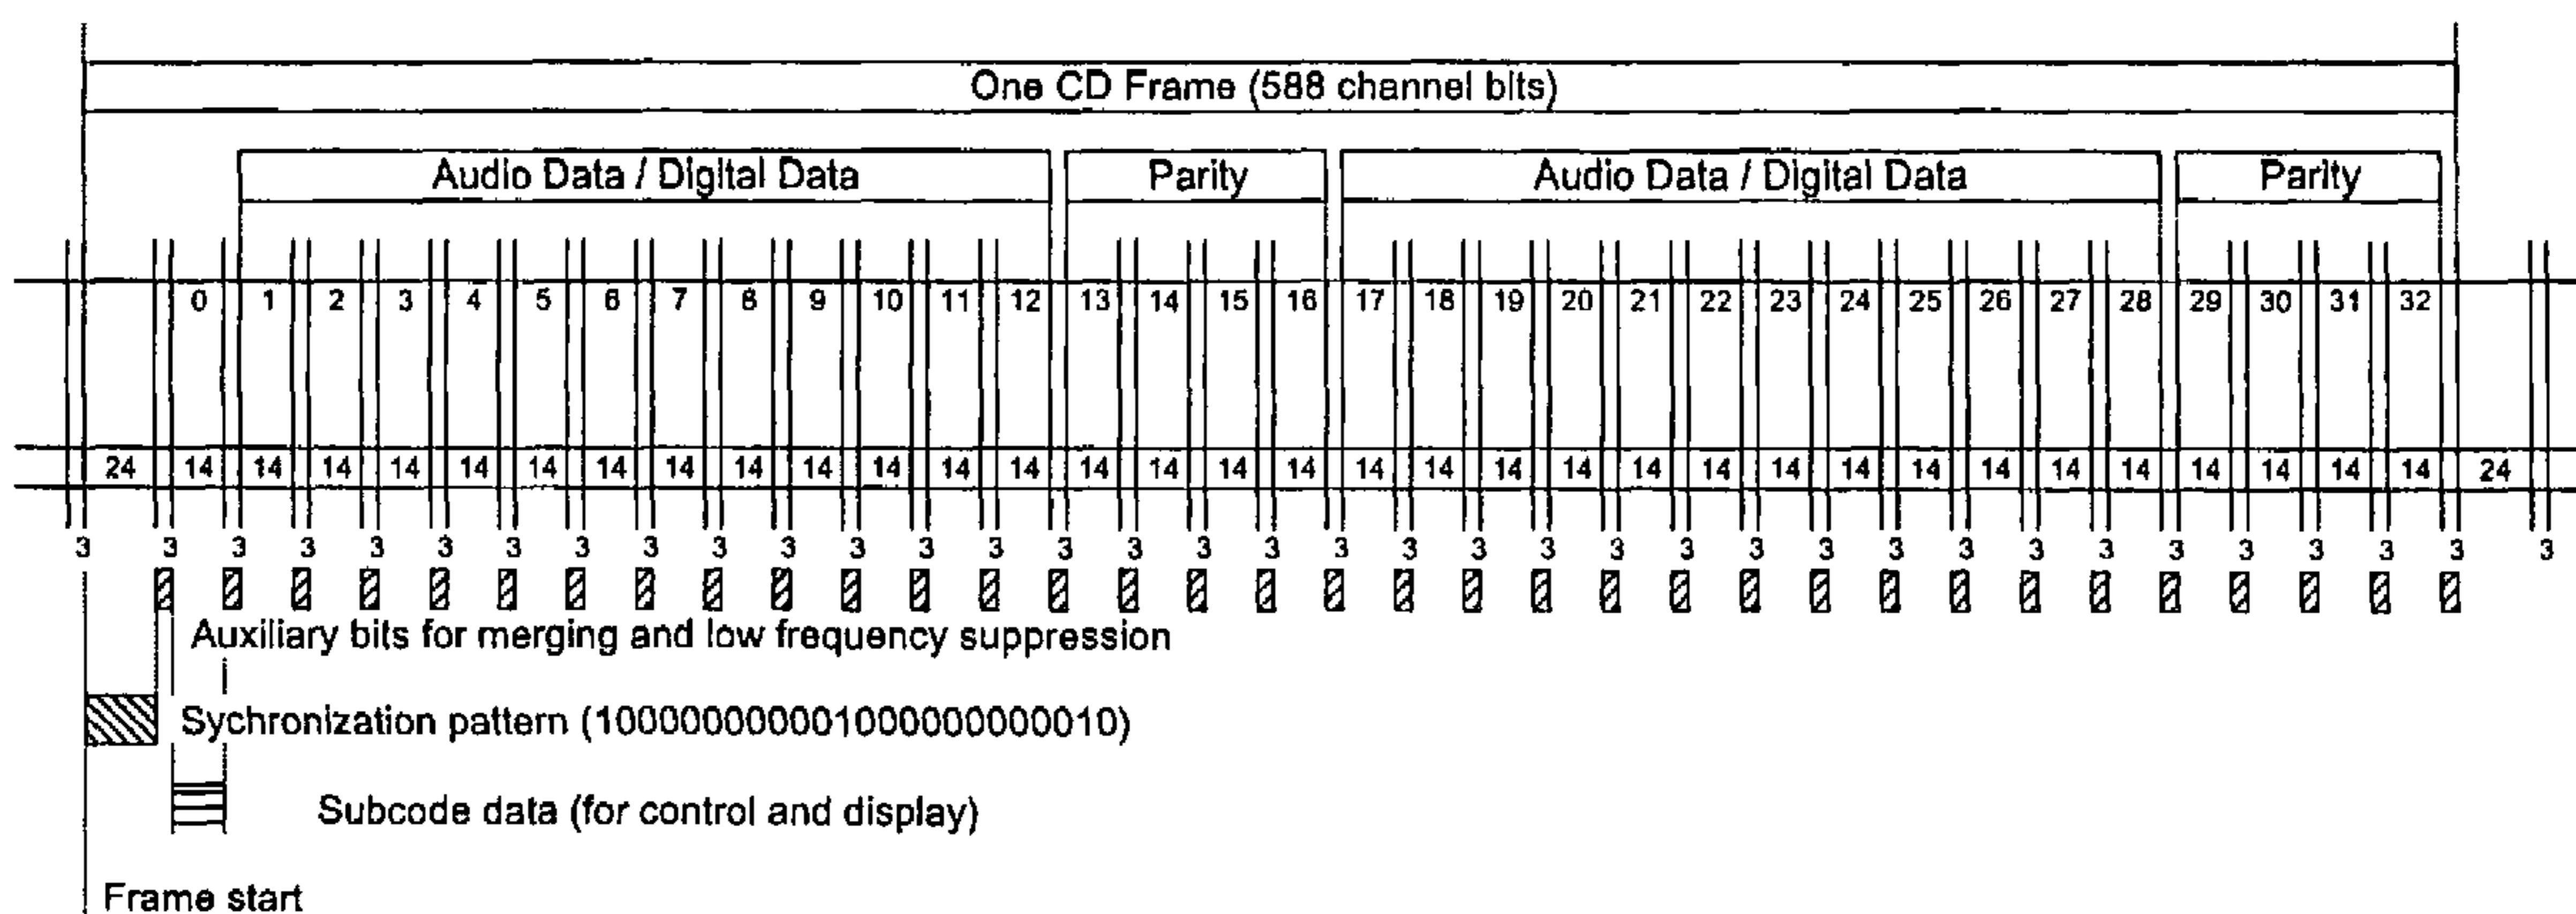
One CD Frame (588 channel bits)

Audio Data / Digital Data

Parity

Audio Data / Digital Data

Parity

0 1 2 3 4 5 6 7 8 9 10 11 12 13 14 15 16 17 18 19 20 21 22 23 24 25 26 27 28 29 30 31 32

24 14 14 14 14 14 14 14 14 14 14 14 14 14 14 14 14 14 14 14 14 14 14 14 14 14 14 14 14 14 14 14 14 14 24

3 3 3 3 3 3 3 3 3 3 3 3 3 3 3 3 3 3 3 3 3 3 3 3 3 3 3 3 3 3 3 3 3 3 3

Auxiliary bits for merging and low frequency suppression

Sychronization pattern (100000000001000000000010)

Subcode data (for control and display)

Frame start